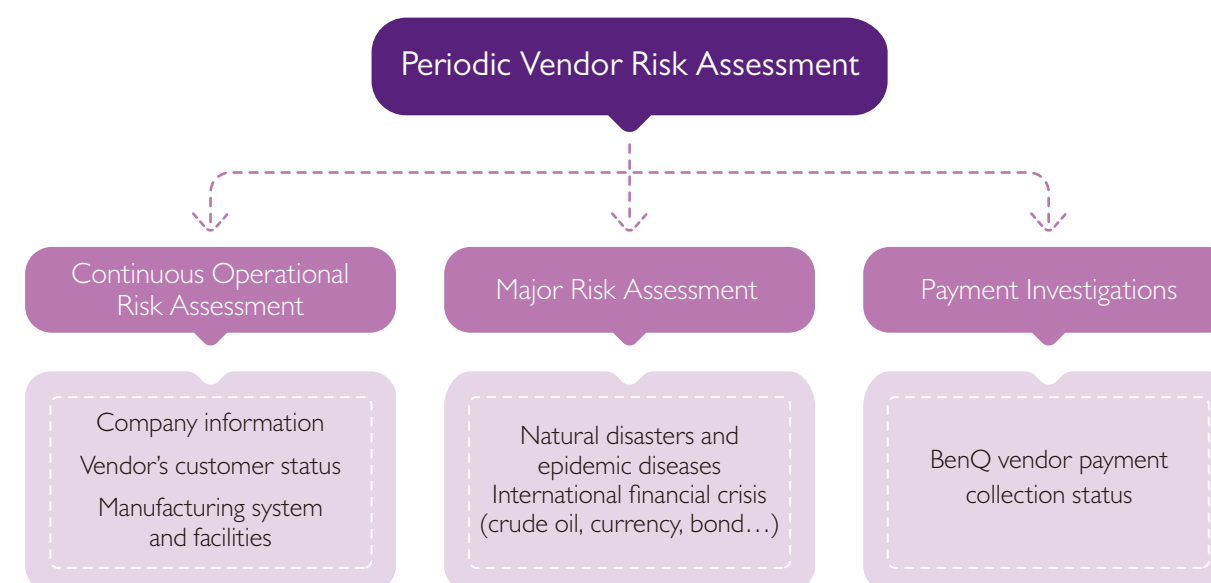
Periodic Vendor Risk Assessment

Continuous Operational Risk Assessment

Company information

Vendor's customer status

Manufacturing system and facilities

Major Risk Assessment

Natural disasters and epidemic diseases

International financial crisis (crude oil, currency, bond…)

Payment Investigations

BenQ vendor payment collection status